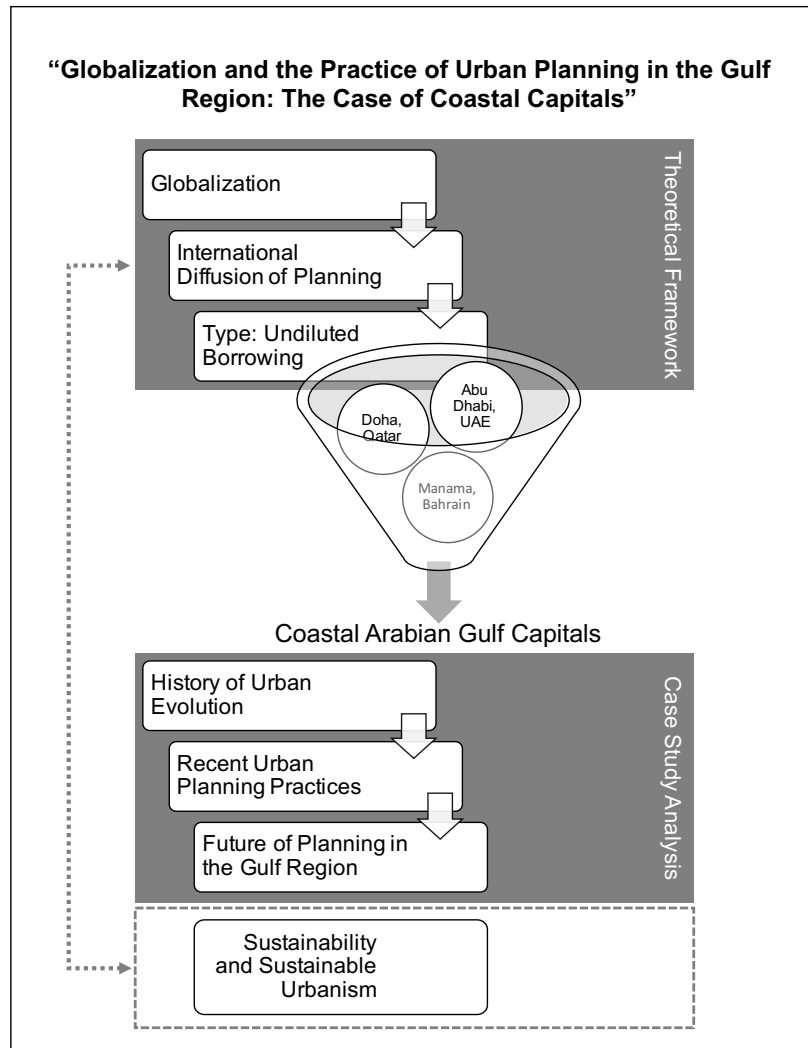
"Globalization and the Practice of Urban Planning in the Gulf Region: The Case of Coastal Capitals"

Globalization

International Diffusion of Planning

Type: Undiluted Borrowing

Theoretical Framework

Doha, Qatar

Abu Dhabi, UAE

Manama, Bahrain

Coastal Arabian Gulf Capitals

History of Urban Evolution

Recent Urban Planning Practices

Future of Planning in the Gulf Region

Case Study Analysis

Sustainability and Sustainable Urbanism